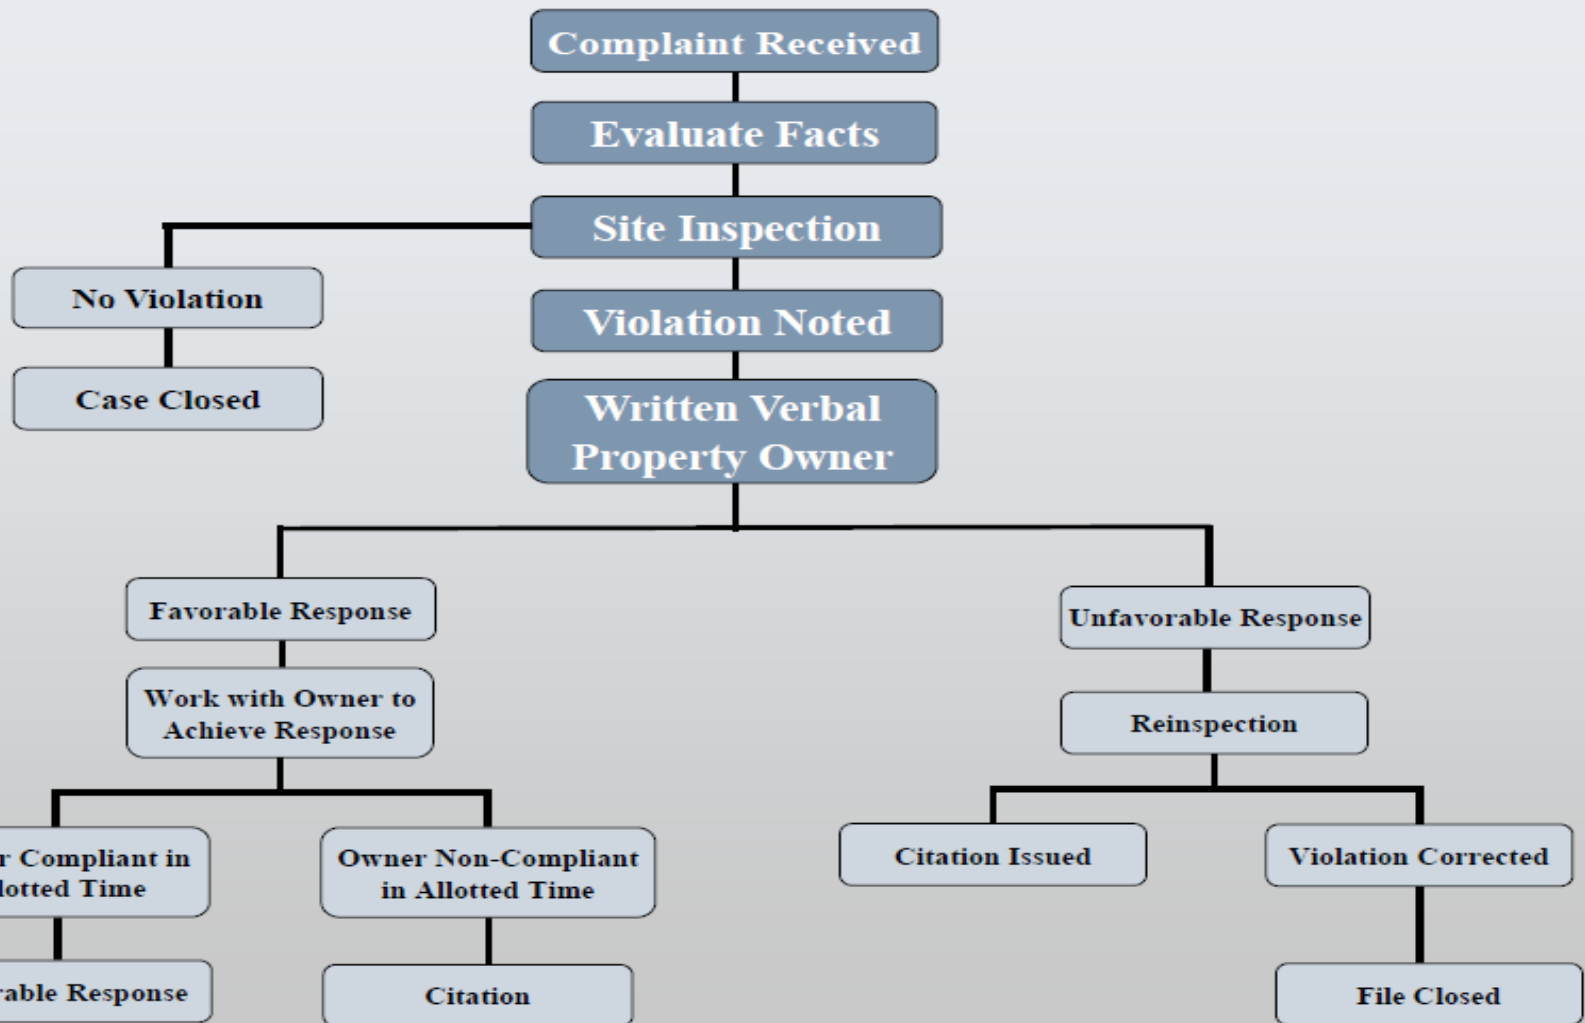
Complaint Received

Evaluate Facts

Site Inspection

No Violation

Case Closed

Violation Noted

Written Verbal Property Owner

Favorable Response

Work with Owner to Achieve Response

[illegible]r Compliant in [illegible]lotted Time

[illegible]able Response

Owner Non-Compliant in Allotted Time

Citation

Unfavorable Response

Reinspection

Citation Issued

Violation Corrected

File Closed